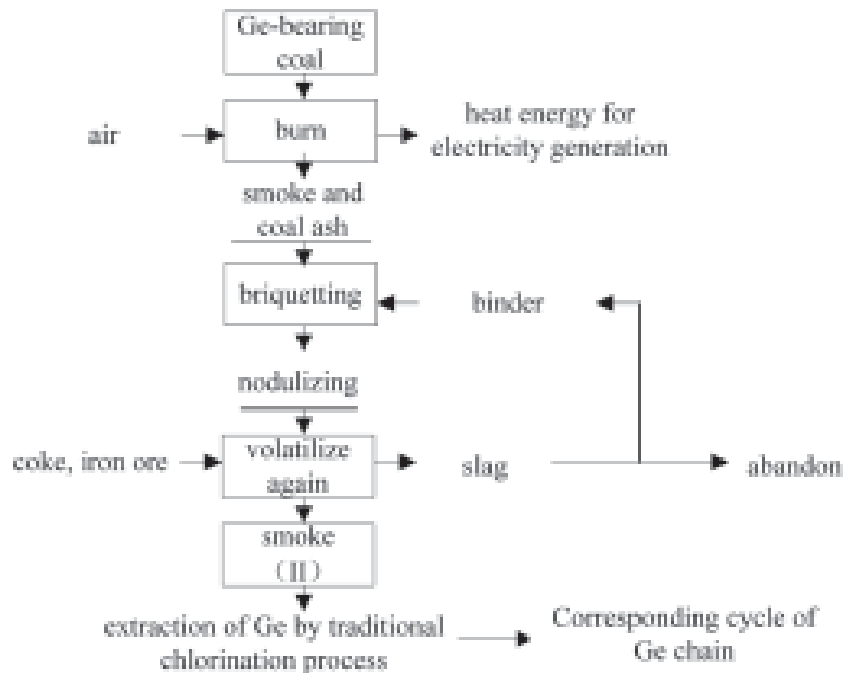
Ge-bearing coal

air

burn

heat energy for electricity generation

smoke and coal ash

briquetting

binder

nodulizing

coke, iron ore

volatilize again

slag

abandon

smoke (II)

extraction of Ge by traditional chlorination process

Corresponding cycle of Ge chain